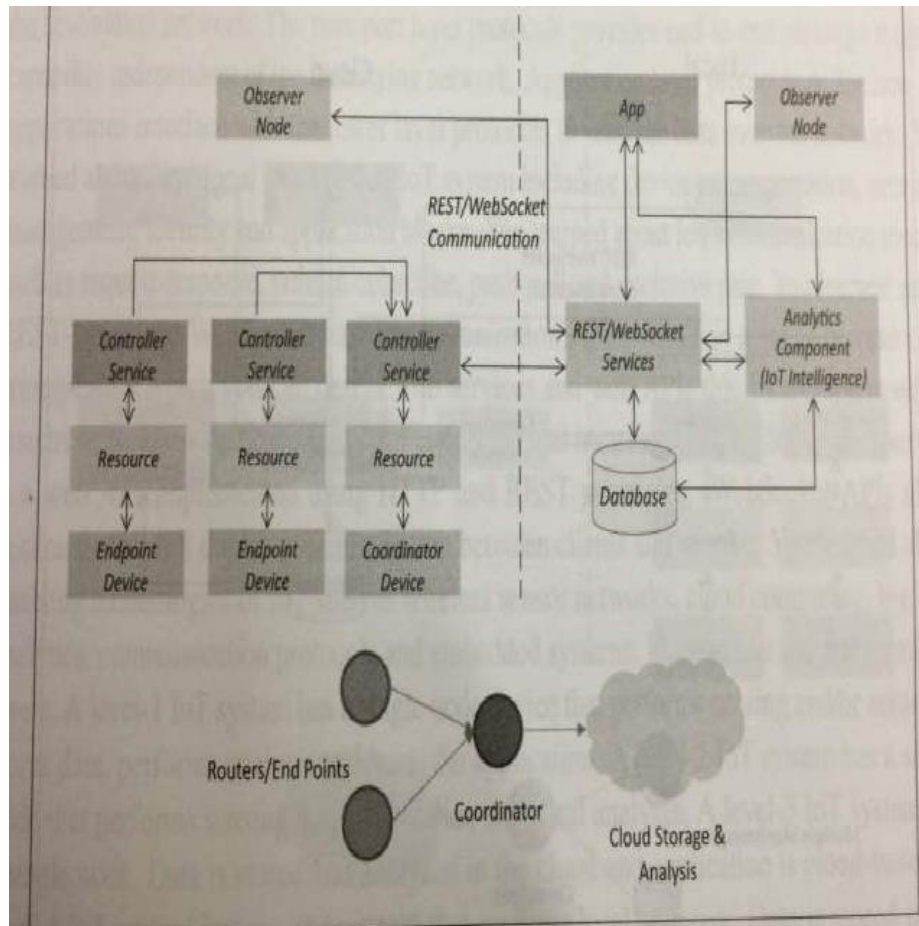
Observer Node

App

Observer Node

REST/WebSocket Communication

Controller Service

Controller Service

Controller Service

REST/WebSocket Services

Analytics Component (IoT Intelligence)

Resource

Resource

Resource

Database

Endpoint Device

Endpoint Device

Coordinator Device

Routers/End Points

Coordinator

Cloud Storage & Analysis